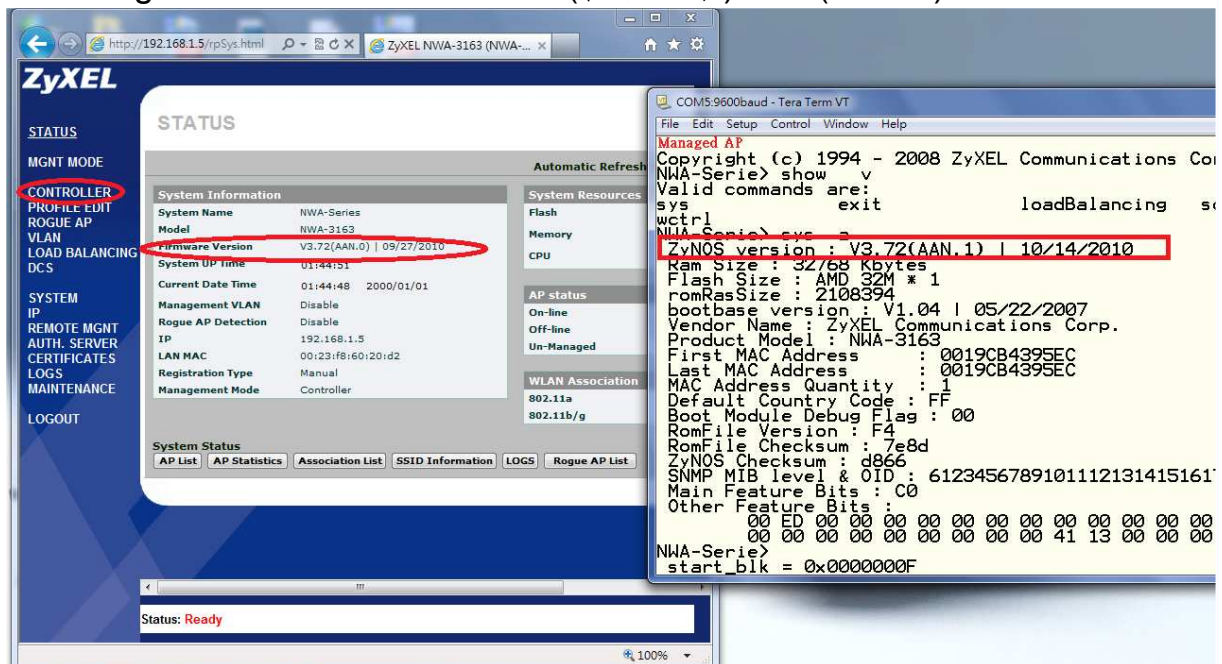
http://192.168.1.5/rpSys.html
ZyXEL NWA-3163 (NWA-...

ZyXEL

STATUS
MGNT MODE
CONTROLLER
PROFILE EDIT
ROGUE AP
VLAN
LOAD BALANCING
DCS

SYSTEM
IP
REMOTE MGNT
AUTH. SERVER
CERTIFICATES
LOGS
MAINTENANCE

LOGOUT

STATUS

Automatic Refresh

System Information

| | |
|---|---|
| System Name | NWA-Series |
| Model | NWA-3163 |
| Firmware Version | V3.72(AAN.0) \| 09/27/2010 |
| System UP Time | 01:44:51 |
| Current Date Time | 01:44:48 2000/01/01 |
| Management VLAN | Disable |
| Rogue AP Detection | Disable |
| IP | 192.168.1.5 |
| LAN MAC | 00:23:f8:60:20:d2 |
| Registration Type | Manual |
| Management Mode | Controller |

System Resources
Flash
Memory
CPU

AP status
On-line
Off-line
Un-Managed

WLAN Association
802.11a
802.11b/g

System Status
AP List | AP Statistics | Association List | SSID Information | LOGS | Rogue AP List

Status: Ready

100%

COM5:9600baud - Tera Term VT
File Edit Setup Control Window Help
Managed AP
Copyright (c) 1994 - 2008 ZyXEL Communications Co
NWA-Serie> show v
Valid commands are:
sys exit loadBalancing s
wctrl
NWA-Serie> sys v
ZyNOS version : V3.72(AAN.1) | 10/14/2010
Ram Size : 32768 Kbytes
Flash Size : AMD 32M * 1
romRasSize : 2108394
bootbase version : V1.04 | 05/22/2007
Vendor Name : ZyXEL Communications Corp.
Product Model : NWA-3163
First MAC Address : 0019CB4395EC
Last MAC Address : 0019CB4395EC
MAC Address Quantity : 1
Default Country Code : FF
Boot Module Debug Flag : 00
RomFile Version : F4
RomFile Checksum : 7e8d
ZyNOS Checksum : d866
SNMP MIB level & OID : 6123456789101112131415161
Main Feature Bits : C0
Other Feature Bits :
00 ED 00 00 00 00 00 00 00 00 00 00 00
00 00 00 00 00 00 00 00 00 41 13 00 00
NWA-Serie>
start_blk = 0x0000000F